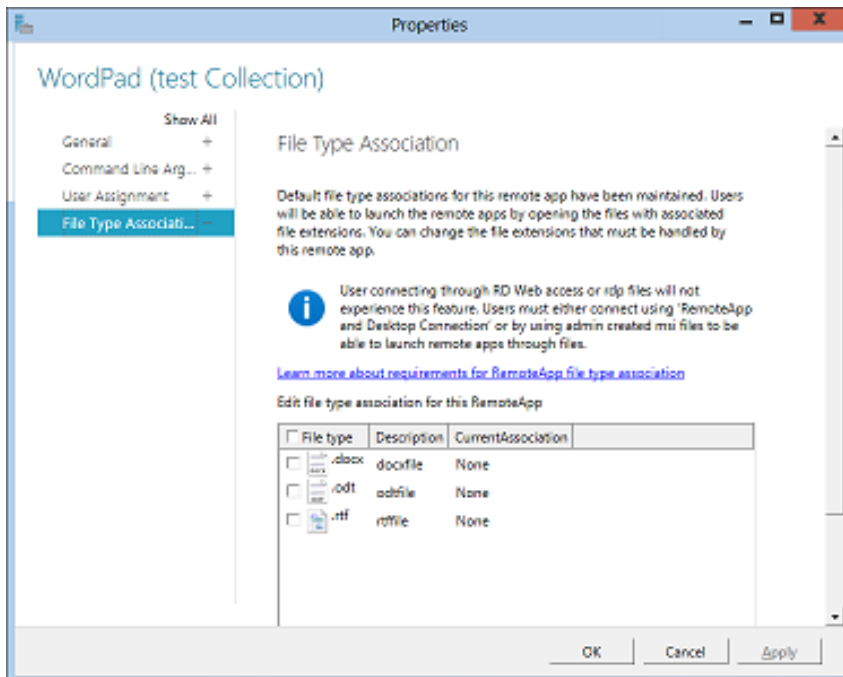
Properties

WordPad (test Collection)

Show All
General +
Command Line Arg... +
User Assignment +
File Type Associati... −

File Type Association

Default file type associations for this remote app have been maintained. Users will be able to launch the remote apps by opening the files with associated file extensions. You can change the file extensions that must be handled by this remote app.

User connecting through RD Web access or rdp files will not experience this feature. Users must either connect using 'RemoteApp and Desktop Connection' or by using admin created msi files to be able to launch remote apps through files.

Learn more about requirements for RemoteApp file type association

Edit file type association for this RemoteApp

| File type | Description | CurrentAssociation |
|---|---|---|
| .docx | docxfile | None |
| .odt | odtfile | None |
| .rtf | rtffile | None |

OK Cancel Apply